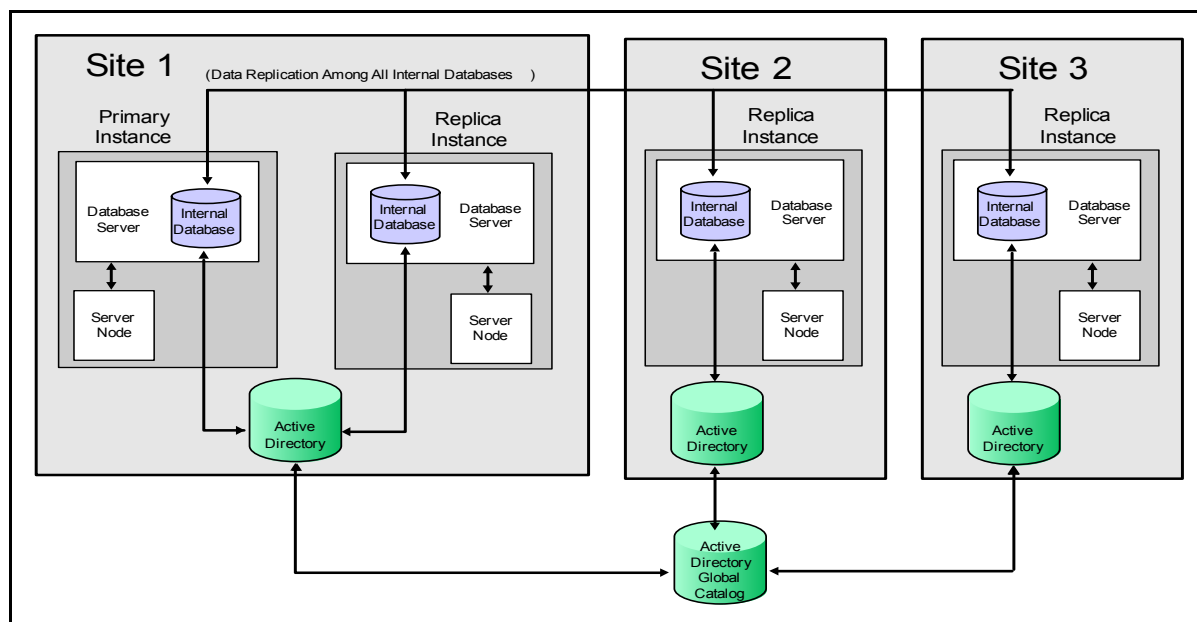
Site 1
(Data Replication Among All Internal Databases )

Primary Instance

Database Server

Internal Database

Server Node

Replica Instance

Internal Database

Database Server

Server Node

Active Directory

Site 2

Replica Instance

Internal Database

Database Server

Server Node

Active Directory

Site 3

Replica Instance

Internal Database

Database Server

Server Node

Active Directory

Active Directory Global Catalog